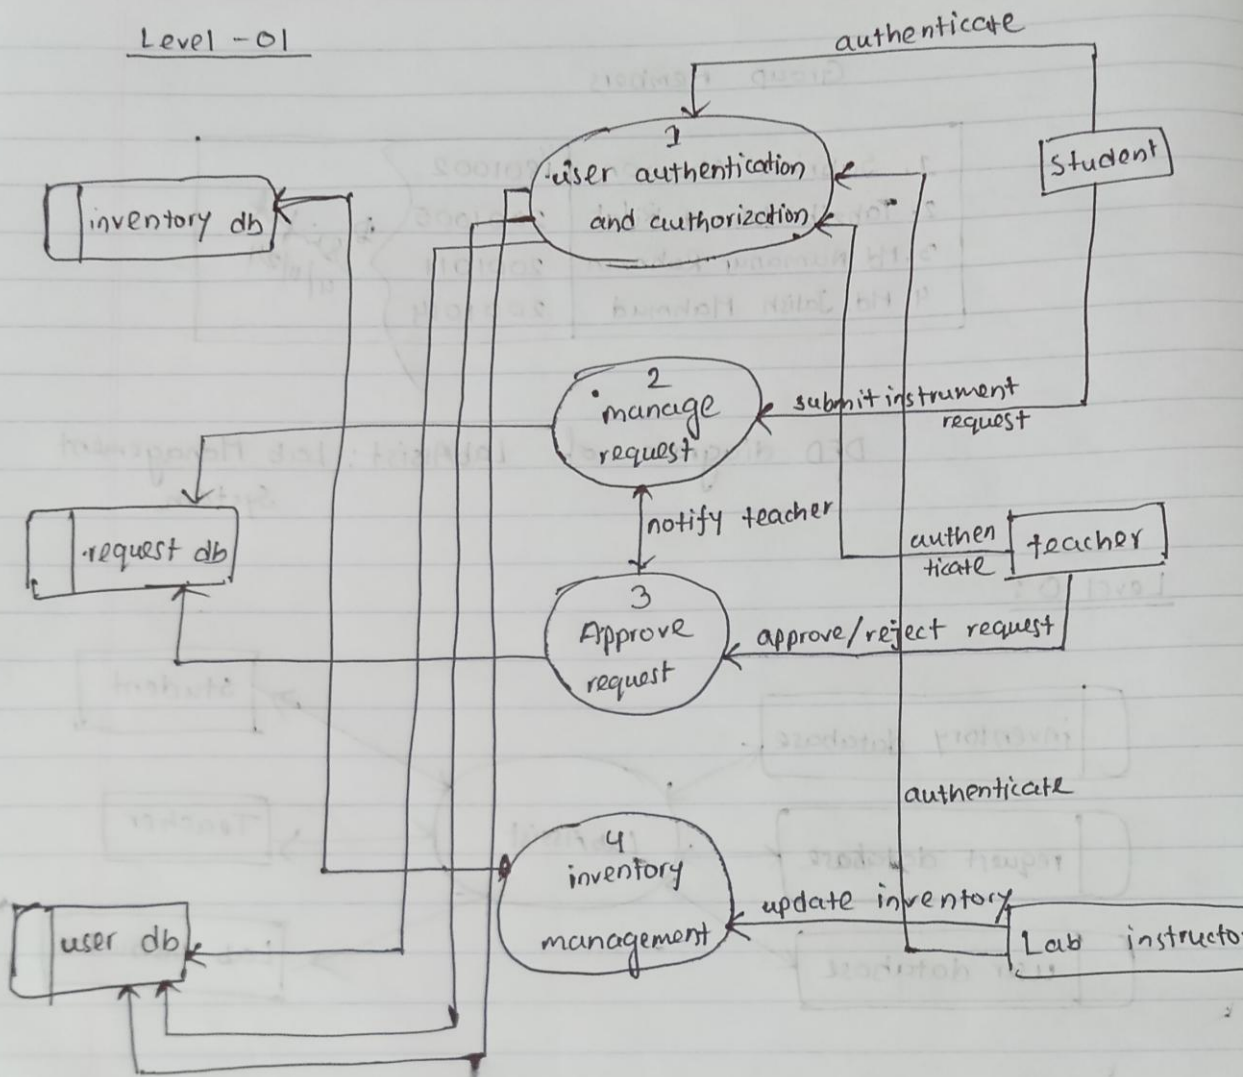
Level -01

authenticate

1
user authentication and authorization

Student

inventory db

2
manage request

submit instrument request

request db

notify teacher

authenticate

teacher

3
Approve request

approve/reject request

authenticate

4
inventory management

update inventory

Lab instructo

user db